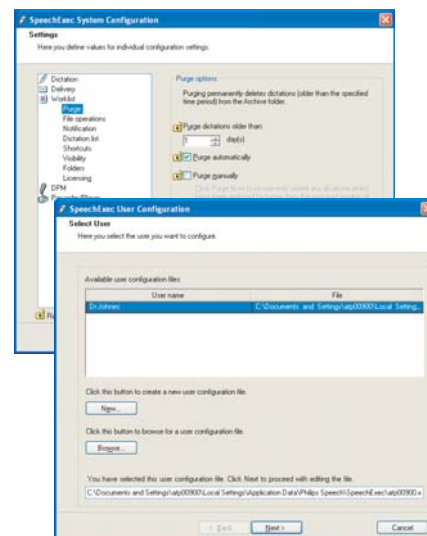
SpeechExec System Configuration

Settings

Here you define values for individual configuration settings.

Dictation
Delivery
Worklist
Purge
File operations
Notification
Dictation list
Shortcuts
Visibility
Folders
Licensing
DPM
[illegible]

Purge options

Purging permanently deletes dictations (older than the specified time period) from the Archive folder.

Purge dictations older than:

1 day(s)

Purge automatically

Purge manually

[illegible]

R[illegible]

SpeechExec User Configuration

Select User

Here you select the user you want to configure.

Available user configuration files:

| User name | File |
|---|---|
| Dr.Johnes | C:\Documents and Settings\atp00900\Local Setting... |

Click this button to create a new user configuration file.

New...

Click this button to browse for a user configuration file.

Browse...

You have selected this user configuration file. Click Next to proceed with editing the file.

C:\Documents and Settings\atp00900\Local Settings\Application Data\Philips Speech\SpeechExec\atp00900.x

< Back Next > Cancel